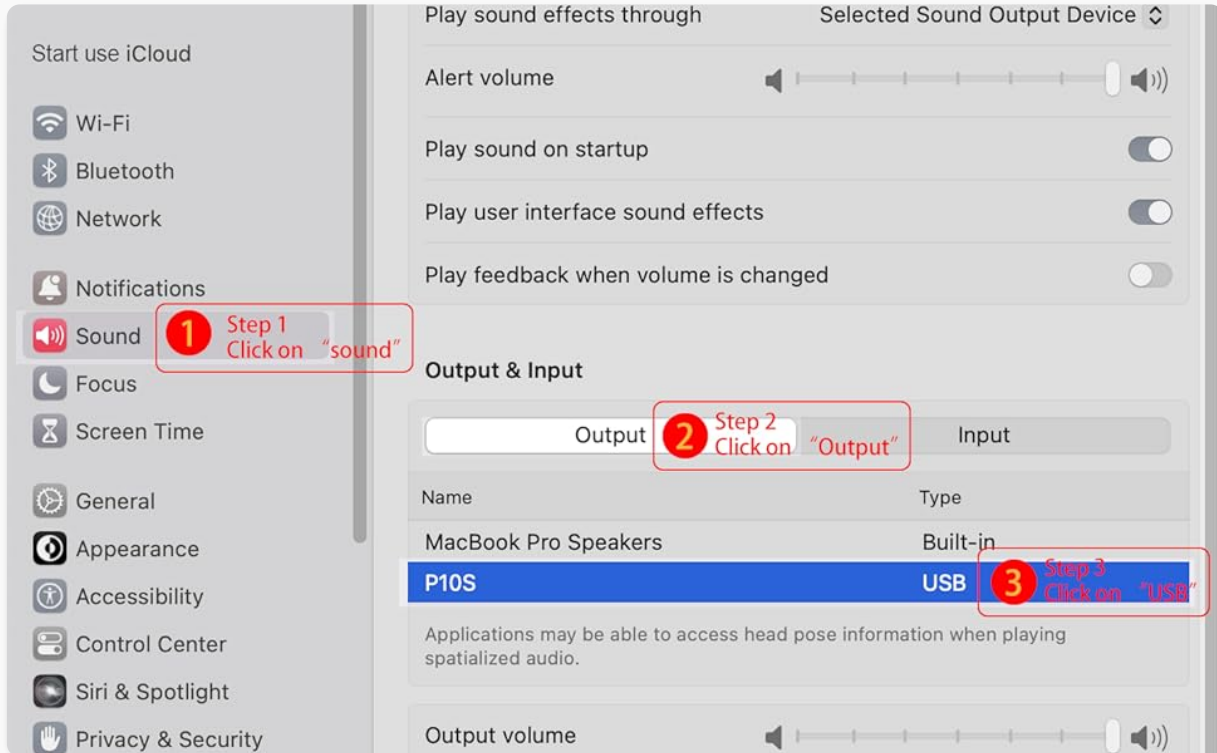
Start use iCloud

Wi-Fi
Bluetooth
Network

Notifications
Sound
Focus
Screen Time

General
Appearance
Accessibility
Control Center
Siri & Spotlight
Privacy & Security

1 Step 1 Click on "sound"

Play sound effects through
Selected Sound Output Device

Alert volume

Play sound on startup

Play user interface sound effects

Play feedback when volume is changed

Output & Input

Output
2 Step 2 Click on "Output"
Input

| Name | Type |
|---|---|
| MacBook Pro Speakers | Built-in |
| P10S | USB |

3 Step 3 Click on "USB"

Applications may be able to access head pose information when playing spatialized audio.

Output volume